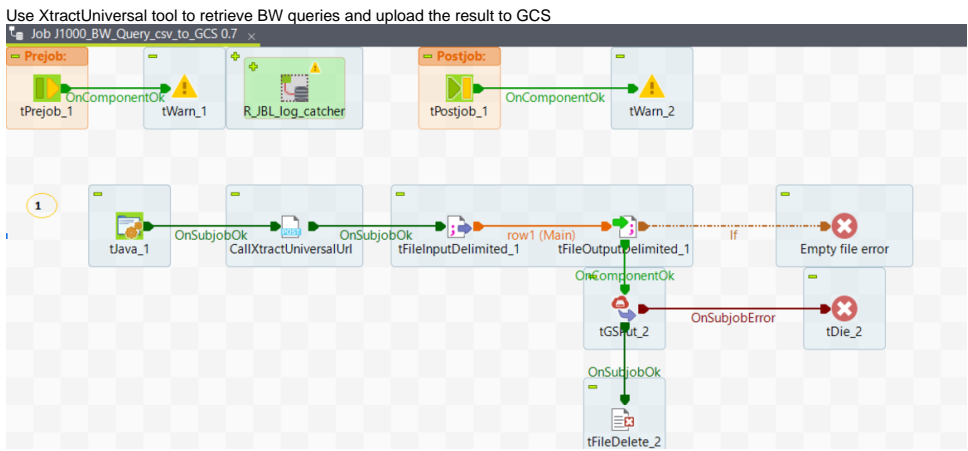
Use XtractUniversal tool to retrieve BW queries and upload the result to GCS

Job J1000_BW_Query_csv_to_GCS 0.7

Prejob:

tPrejob_1

OnComponentOk

tWarn_1

R_JBL_log_catcher

Postjob:

tPostjob_1

OnComponentOk

tWarn_2

1

tJava_1

OnSubjobOk

CallXtractUniversalUrl

OnSubjobOk

tFileInputDelimited_1

row1 (Main)

tFileOutputDelimited_1

If

Empty file error

OnComponentOk

tGSPut_2

OnSubjobError

tDie_2

OnSubjobOk

tFileDelete_2